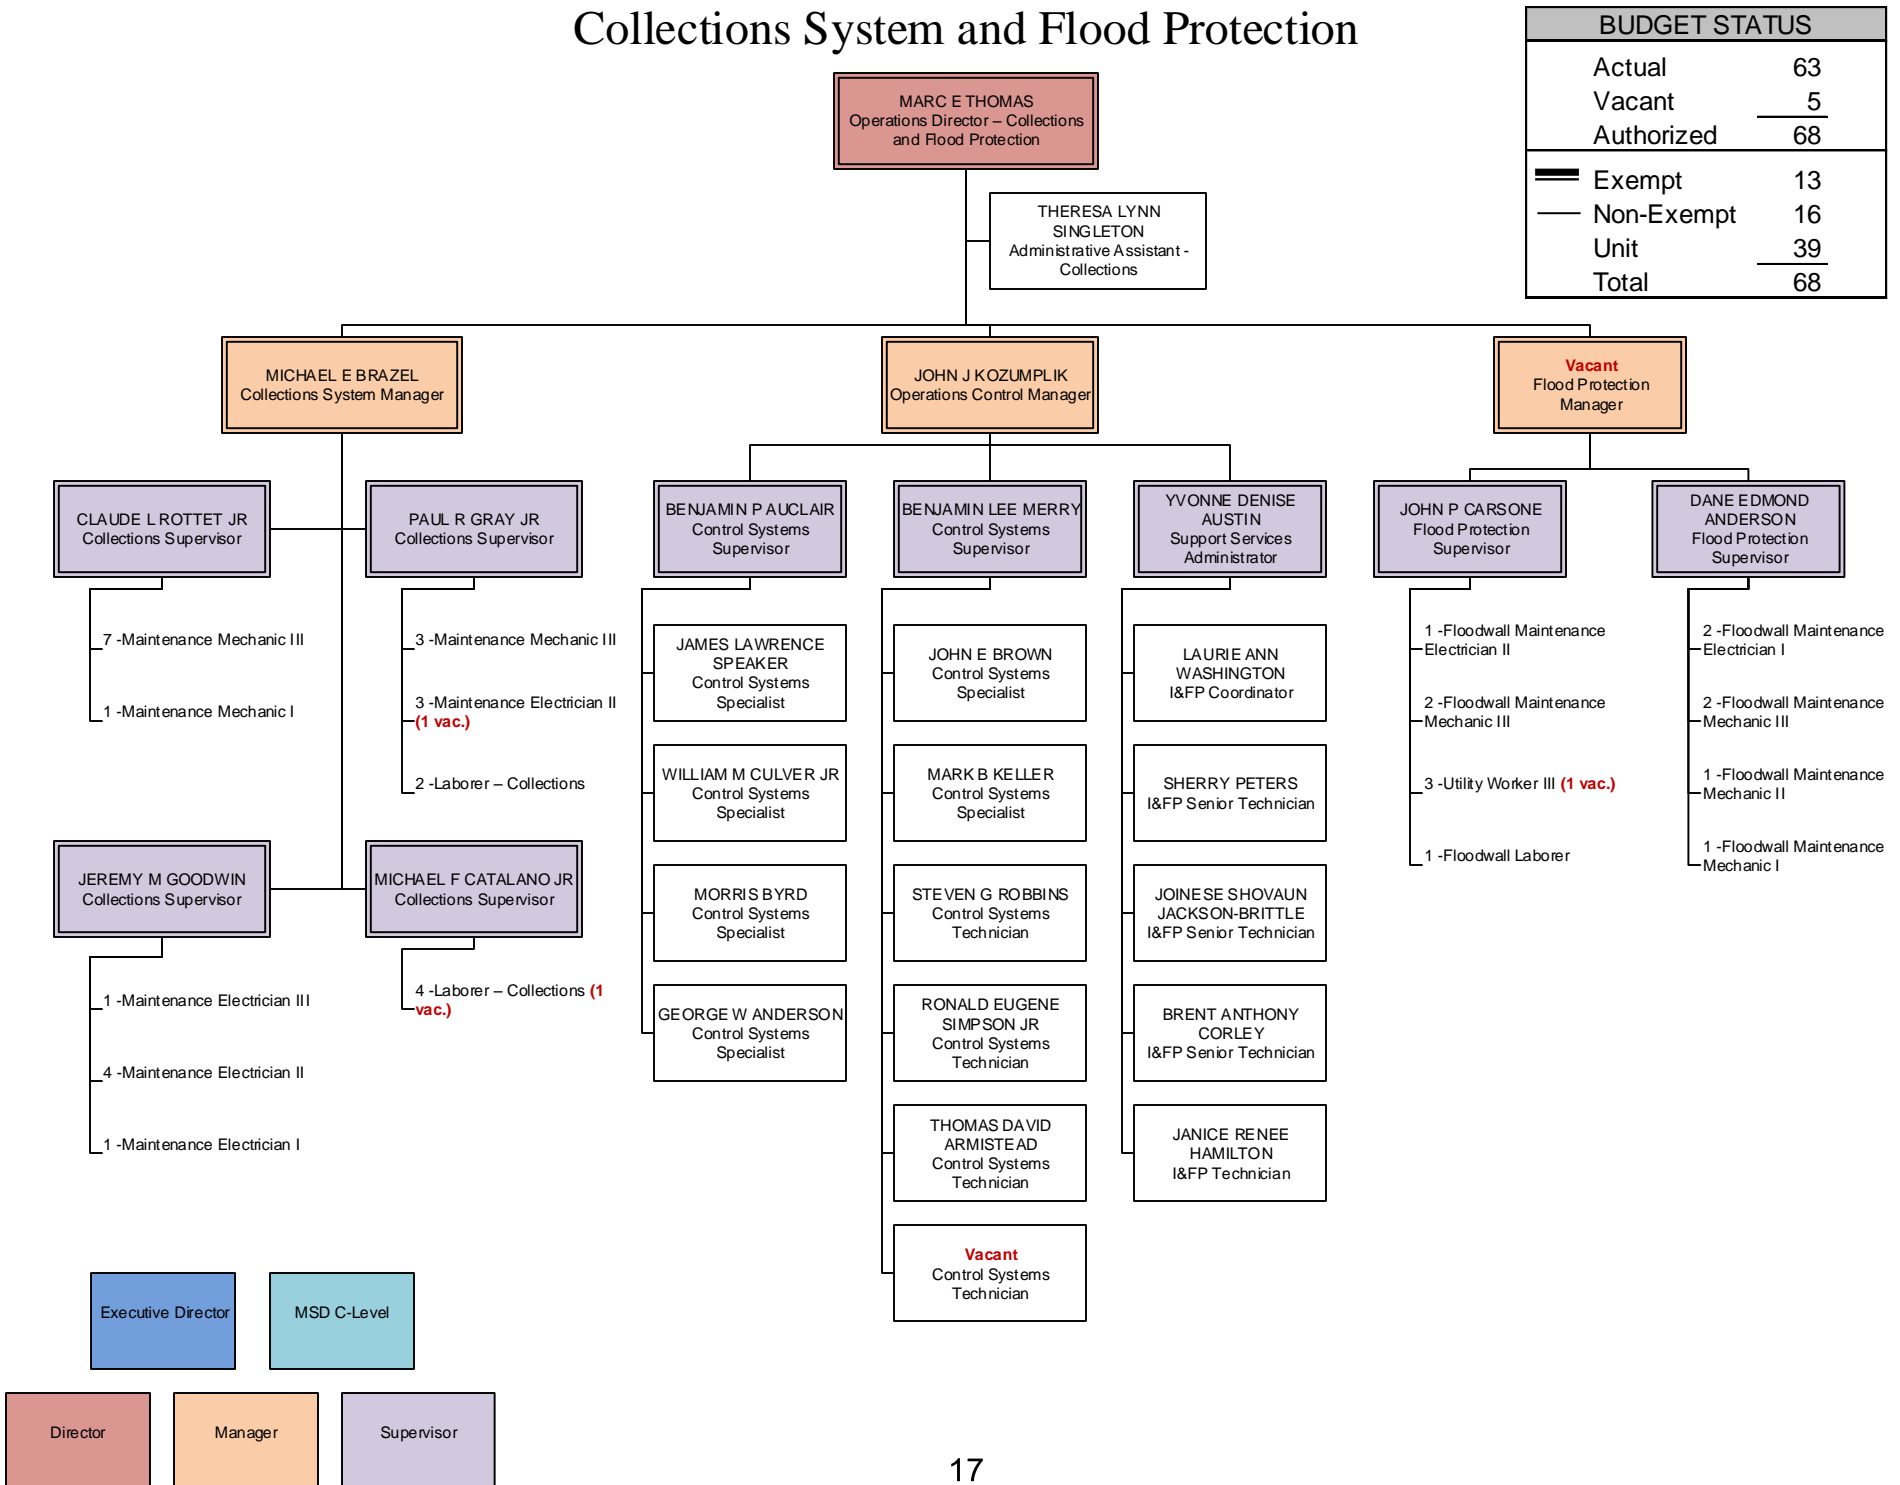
Collections System and Flood Protection

BUDGET STATUS

| | |
|---|---|
| Actual | 63 |
| Vacant | 5 |
| Authorized | 68 |
| Exempt | 13 |
| Non-Exempt | 16 |
| Unit | 39 |
| Total | 68 |

MARC E THOMAS
Operations Director – Collections and Flood Protection

THERESA LYNN SINGLETON
Administrative Assistant - Collections

MICHAEL E BRAZEL
Collections System Manager

JOHN J KOZUMPLIK
Operations Control Manager

Vacant
Flood Protection Manager

CLAUDE L ROTTET JR
Collections Supervisor

7 -Maintenance Mechanic III
1 -Maintenance Mechanic I

PAUL R GRAY JR
Collections Supervisor

3 -Maintenance Mechanic III
3 -Maintenance Electrician II (1 vac.)
2 -Laborer – Collections

JEREMY M GOODWIN
Collections Supervisor

1 -Maintenance Electrician III
4 -Maintenance Electrician II
1 -Maintenance Electrician I

MICHAEL F CATALANO JR
Collections Supervisor

4 -Laborer – Collections (1 vac.)

BENJAMIN P AUCLAIR
Control Systems Supervisor

JAMES LAWRENCE SPEAKER
Control Systems Specialist

WILLIAM M CULVER JR
Control Systems Specialist

MORRIS BYRD
Control Systems Specialist

GEORGE W ANDERSON
Control Systems Specialist

BENJAMIN LEE MERRY
Control Systems Supervisor

JOHN E BROWN
Control Systems Specialist

MARK B KELLER
Control Systems Specialist

STEVEN G ROBBINS
Control Systems Technician

RONALD EUGENE SIMPSON JR
Control Systems Technician

THOMAS DAVID ARMISTEAD
Control Systems Technician

Vacant
Control Systems Technician

YVONNE DENISE AUSTIN
Support Services Administrator

LAURIE ANN WASHINGTON
I&FP Coordinator

SHERRY PETERS
I&FP Senior Technician

JOINESE SHOVAUN JACKSON-BRITTLE
I&FP Senior Technician

BRENT ANTHONY CORLEY
I&FP Senior Technician

JANICE RENEE HAMILTON
I&FP Technician

JOHN P CARSONE
Flood Protection Supervisor

1 -Floodwall Maintenance Electrician II
2 -Floodwall Maintenance Mechanic III
3 -Utility Worker III (1 vac.)
1 -Floodwall Laborer

DANE EDMOND ANDERSON
Flood Protection Supervisor

2 -Floodwall Maintenance Electrician I
2 -Floodwall Maintenance Mechanic III
1 -Floodwall Maintenance Mechanic II
1 -Floodwall Maintenance Mechanic I

Executive Director
MSD C-Level
Director
Manager
Supervisor

17